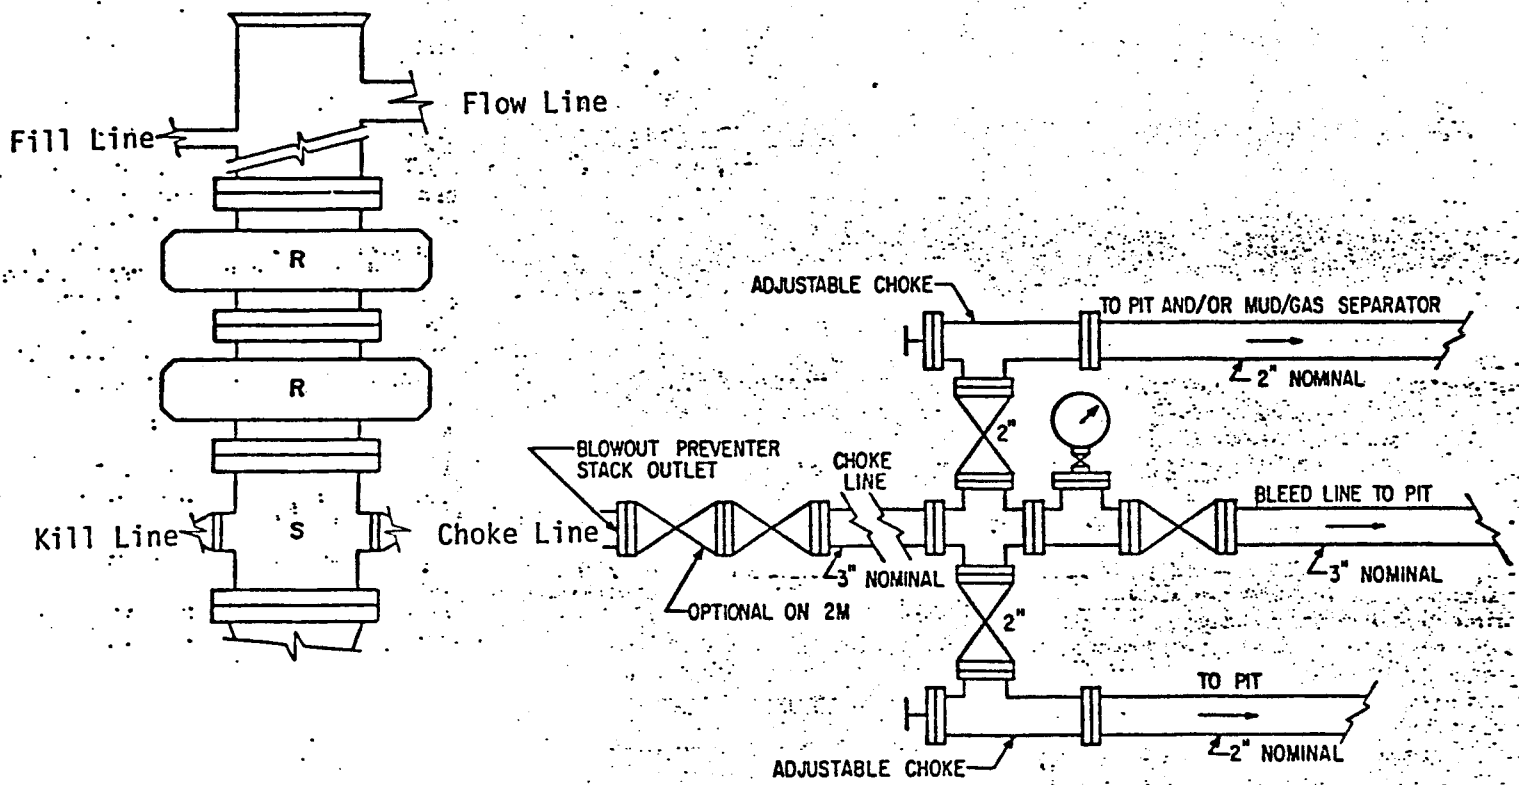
Flow Line

Fill Line

R

R

S

Kill Line

Choke Line

ADJUSTABLE CHOKE

TO PIT AND/OR MUD/GAS SEPARATOR

2" NOMINAL

2"

BLOWOUT PREVENTER STACK OUTLET

CHOKE LINE

BLEED LINE TO PIT

3" NOMINAL

3" NOMINAL

OPTIONAL ON 2M

2"

TO PIT

2" NOMINAL

ADJUSTABLE CHOKE